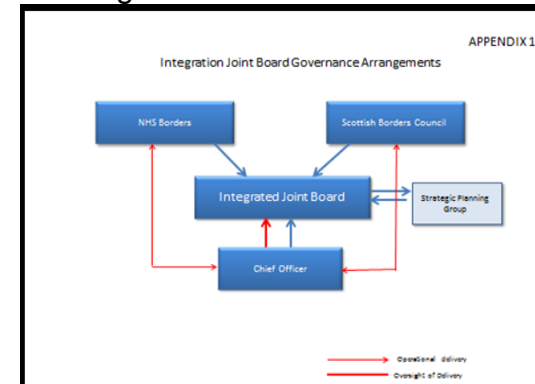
APPENDIX 1

Integration Joint Board Governance Arrangements

NHS Borders

Scottish Borders Council

Integrated Joint Board

Strategic Planning Group

Chief Officer

Operational delivery

Oversight of Delivery